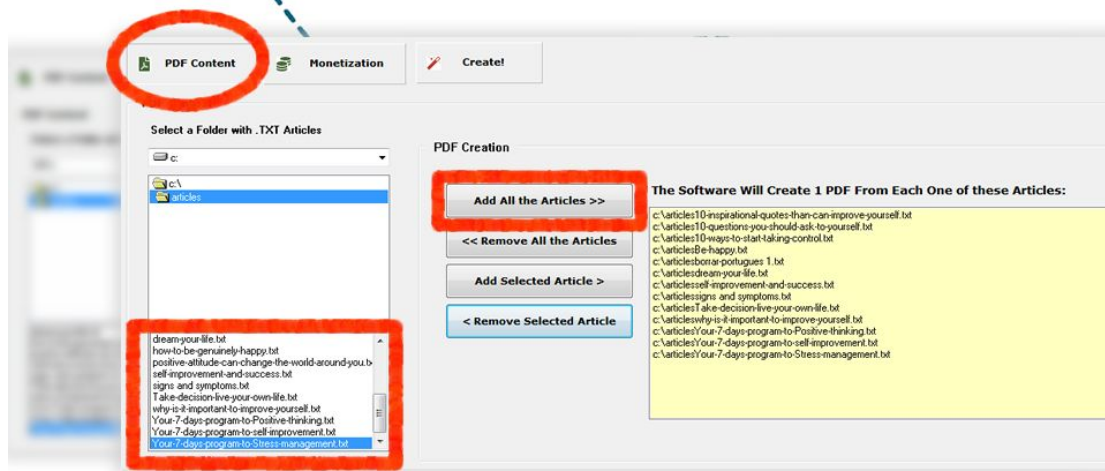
PDF Content

Monetization

Create!

Select a Folder with .TXT Articles

c:

c:\
articles

dream-your-life.txt
how-to-be-genuinely-happy.txt
positive-attitude-can-change-the-world-around-you.t
self-improvement-and-success.txt
signs and symptoms.txt
Take-decision-live-your-own-life.txt
why-is-it-important-to-improve-yourself.txt
Your-7-days-program-to-Positive-thinking.txt
Your-7-days-program-to-self-improvement.txt
Your-7-days-program-to-Stress-management.txt

PDF Creation

Add All the Articles >>

<< Remove All the Articles

Add Selected Article >

< Remove Selected Article

The Software Will Create 1 PDF From Each One of these Articles:

c:\articles10-inspirational-quotes-than-can-improve-yourself.txt
c:\articles10-questions-you-should-ask-to-yourself.txt
c:\articles10-ways-to-start-taking-control.txt
c:\articlesBe-happy.txt
c:\articlesborrar-portugues 1.txt
c:\articlesdream-your-life.txt
c:\articlesself-improvement-and-success.txt
c:\articlessigns and symptoms.txt
c:\articlesTake-decision-live-your-own-life.txt
c:\articleswhy-is-it-important-to-improve-yourself.txt
c:\articlesYour-7-days-program-to-Positive-thinking.txt
c:\articlesYour-7-days-program-to-self-improvement.txt
c:\articlesYour-7-days-program-to-Stress-management.txt